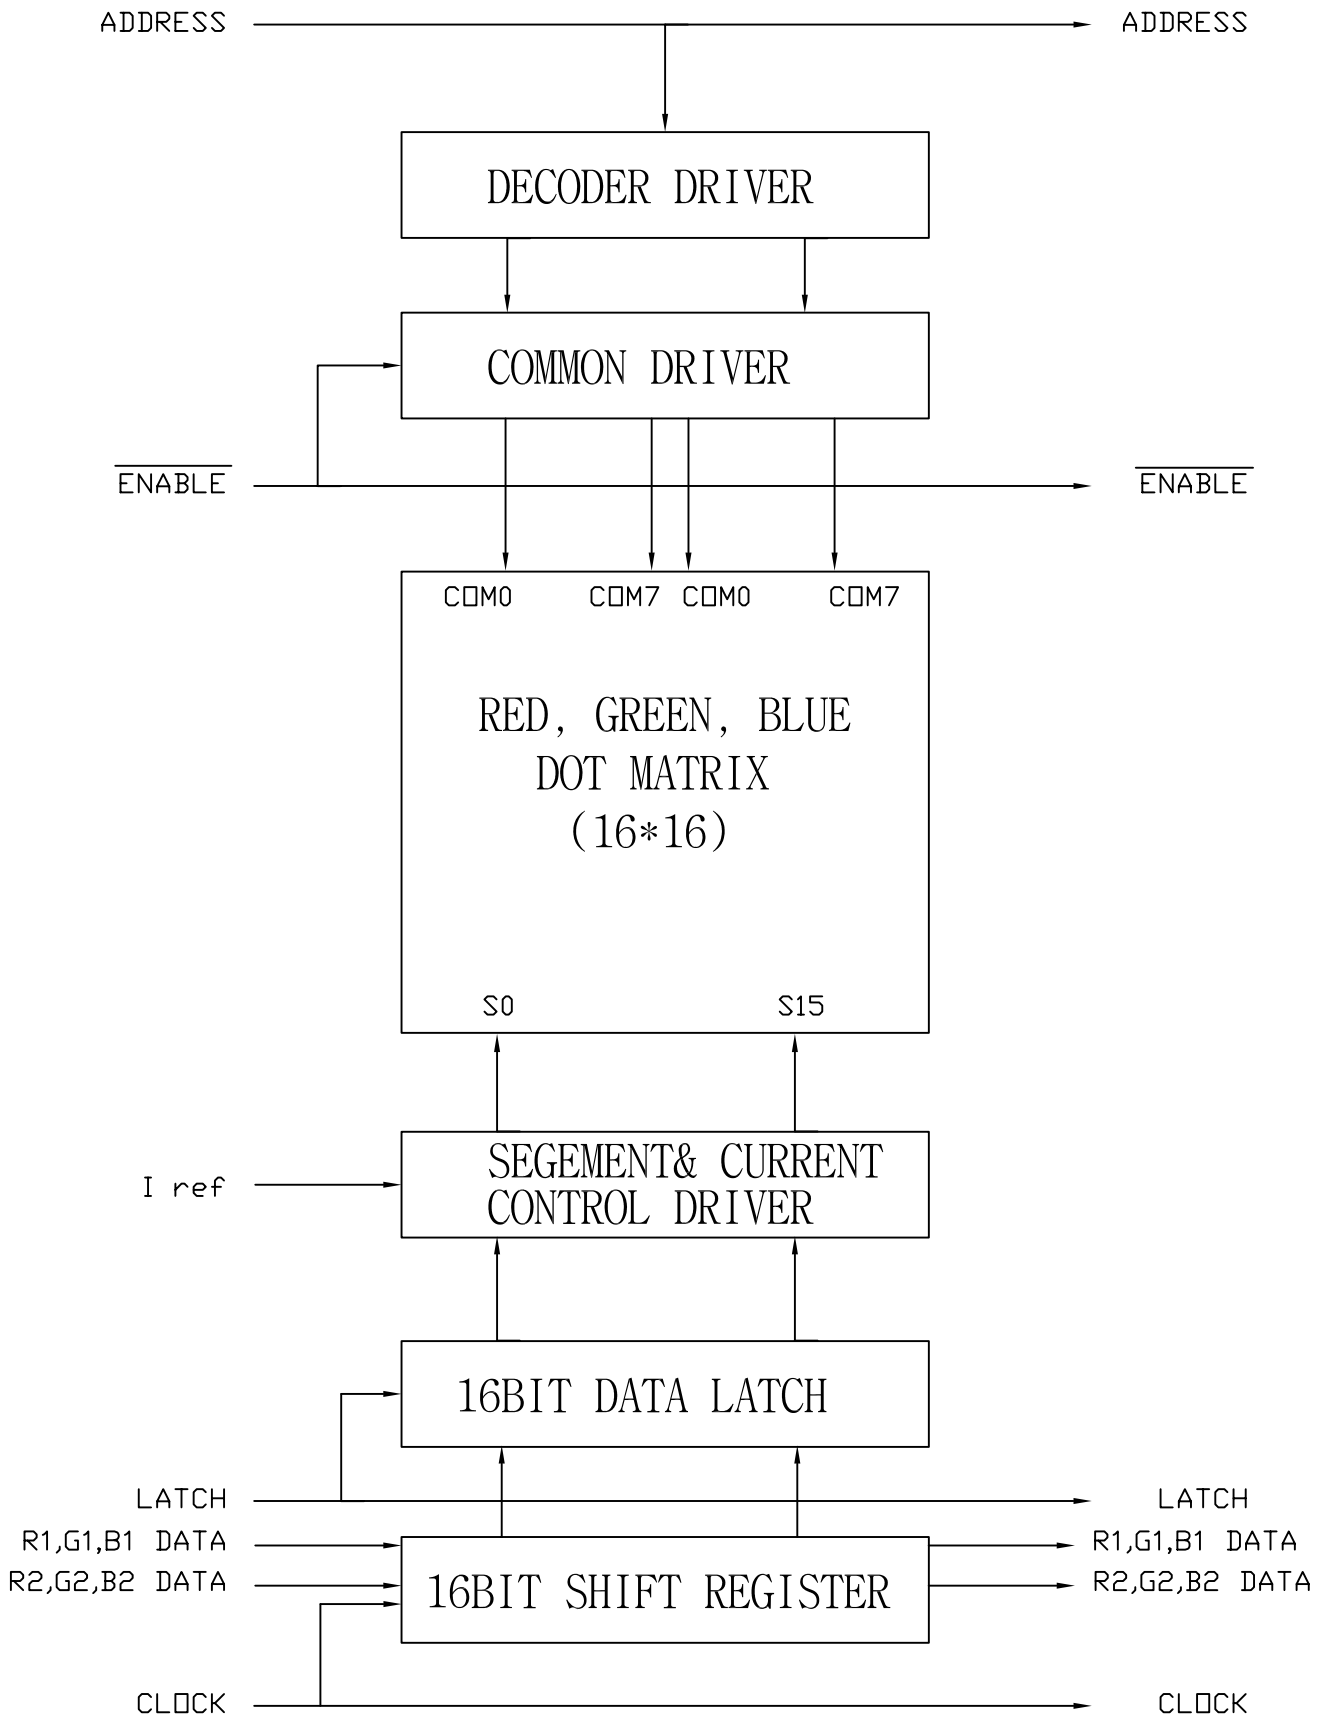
ADDRESS

ADDRESS

DECODER DRIVER

COMMON DRIVER

$\overline{ENABLE}$

$\overline{ENABLE}$

COM0 COM7 COM0 COM7

RED, GREEN, BLUE DOT MATRIX (16*16)

S0 S15

I ref

SEGEMENT& CURRENT CONTROL DRIVER

16BIT DATA LATCH

LATCH

LATCH

R1,G1,B1 DATA

R2,G2,B2 DATA

16BIT SHIFT REGISTER

R1,G1,B1 DATA

R2,G2,B2 DATA

CLOCK

CLOCK